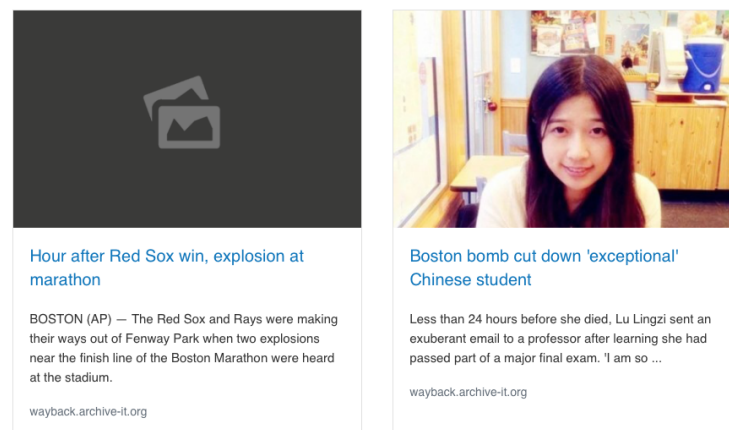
Hour after Red Sox win, explosion at marathon

BOSTON (AP) — The Red Sox and Rays were making their ways out of Fenway Park when two explosions near the finish line of the Boston Marathon were heard at the stadium.

wayback.archive-it.org

Boston bomb cut down 'exceptional' Chinese student

Less than 24 hours before she died, Lu Lingzi sent an exuberant email to a professor after learning she had passed part of a major final exam. 'I am so ...

wayback.archive-it.org